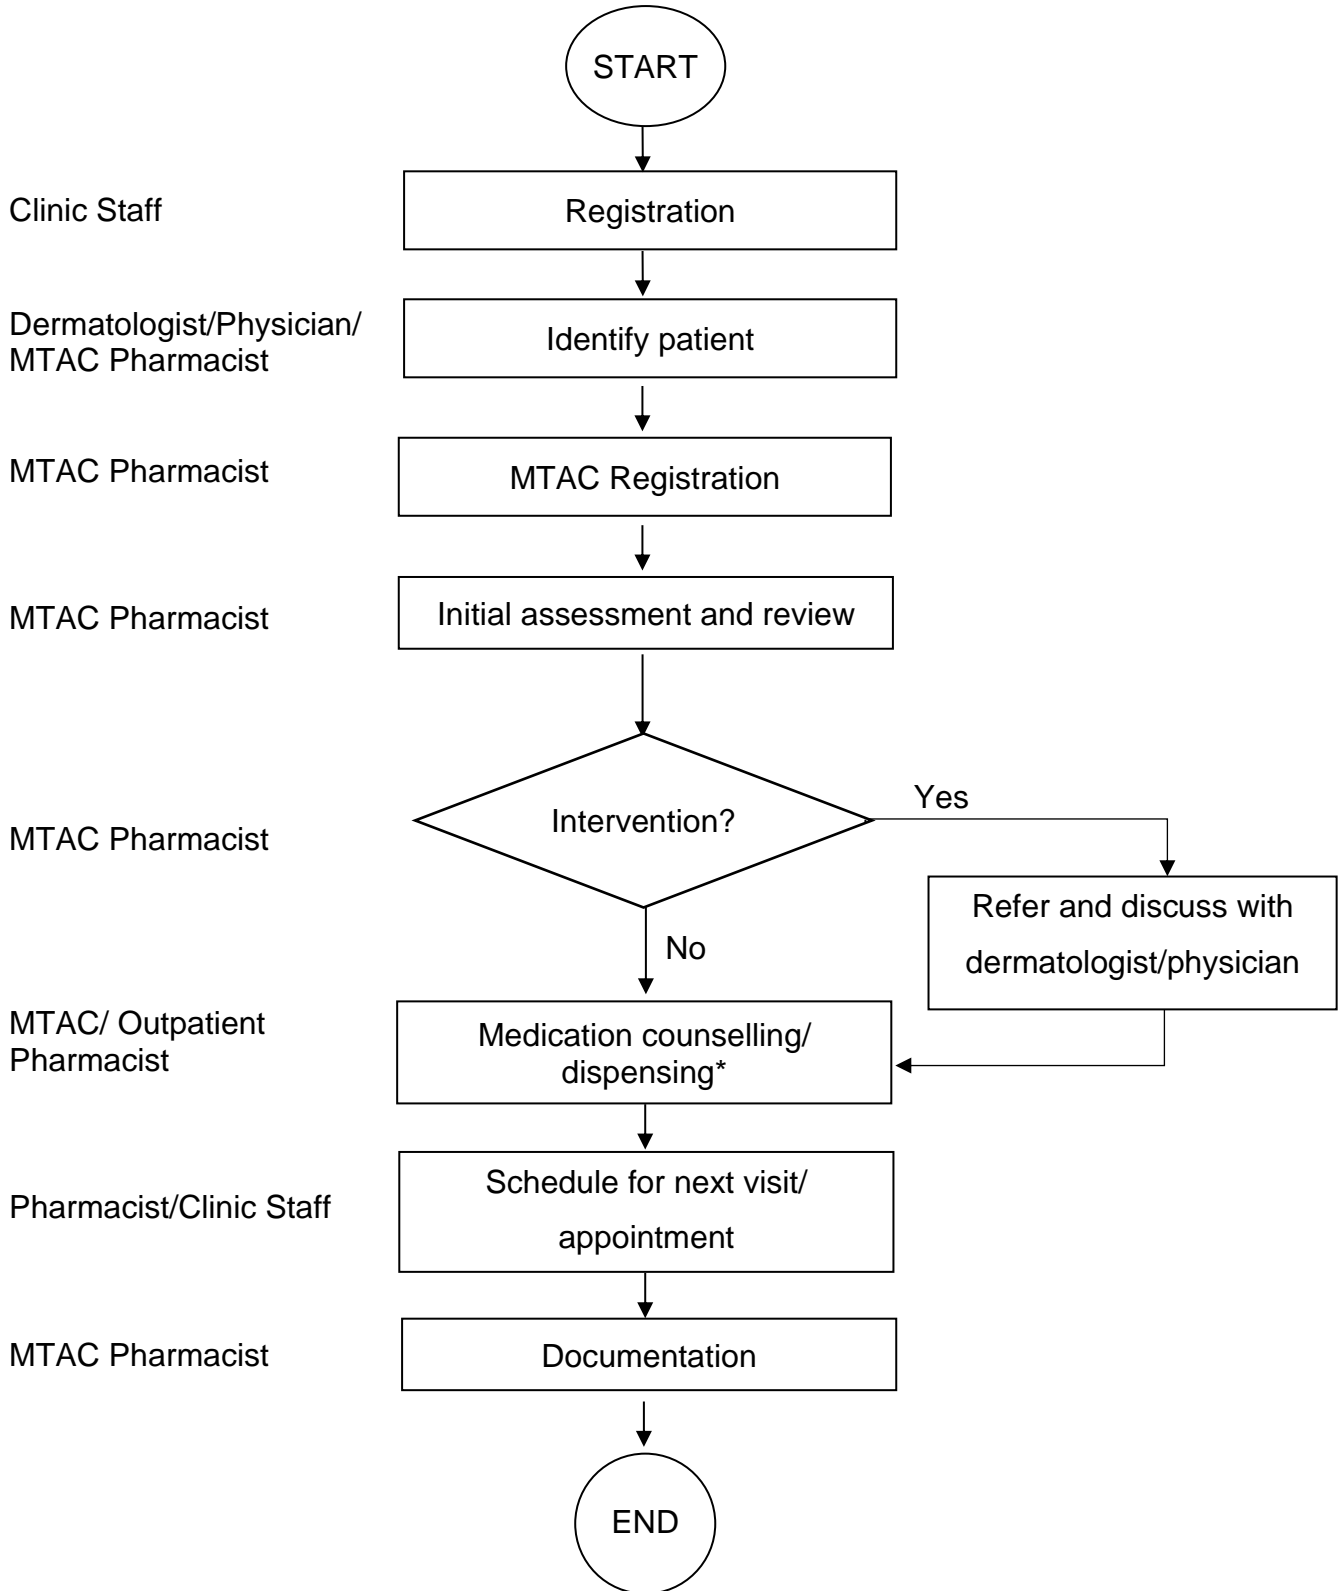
START

Clinic Staff

Registration

Dermatologist/Physician/ MTAC Pharmacist

Identify patient

MTAC Pharmacist

MTAC Registration

MTAC Pharmacist

Initial assessment and review

MTAC Pharmacist

Intervention?

Yes

Refer and discuss with dermatologist/physician

No

MTAC/ Outpatient Pharmacist

Medication counselling/ dispensing*

Pharmacist/Clinic Staff

Schedule for next visit/ appointment

MTAC Pharmacist

Documentation

END